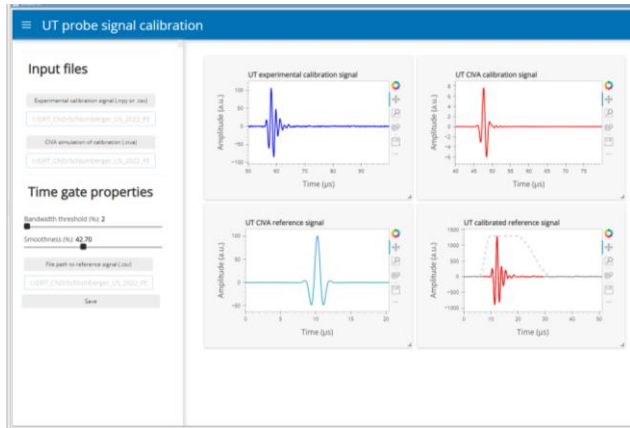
≡ UT probe signal calibration

Input files

Experimental calibration signal (.npy or .csv)

\\DIRT_CND\Schlumberger_US_2022_PE

CIVA simulation of calibration (.civa)

\\DIRT_CND\Schlumberger_US_2022_PE

Time gate properties

Bandwidth threshold (%): 2

Smoothness (%): 42.70

File path to reference signal (.csv)

\\DIRT_CND\Schlumberger_US_2022_PE

Save

UT experimental calibration signal

Amplitude (a.u.)

100
50
0
−50
−100

50 55 60 65 70 75 80 85 90

Time (µs)

UT CIVA calibration signal

Amplitude (a.u.)

6
4
2
0
−2
−4
−6

40 45 50 55 60 65 70 75 80

Time (µs)

UT CIVA reference signal

Amplitude (a.u.)

100
50
0
−50

0 5 10 15 20

Time (µs)

UT calibrated reference signal

Amplitude (a.u.)

1500
1000
500
0
−500
−1000

0 10 20 30 40 50

Time (µs)